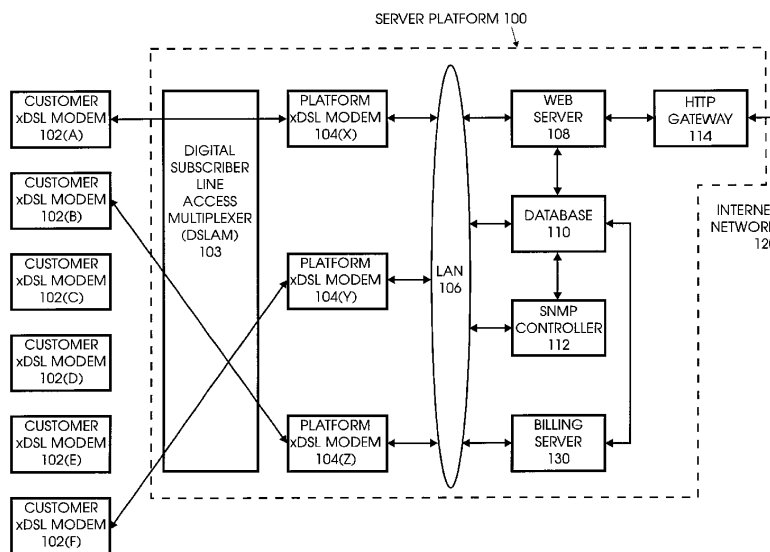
SERVER PLATFORM 100

CUSTOMER xDSL MODEM 102(A)

CUSTOMER xDSL MODEM 102(B)

CUSTOMER xDSL MODEM 102(C)

CUSTOMER xDSL MODEM 102(D)

CUSTOMER xDSL MODEM 102(E)

CUSTOMER xDSL MODEM 102(F)

DIGITAL SUBSCRIBER LINE ACCESS MULTIPLEXER (DSLAM) 103

PLATFORM xDSL MODEM 104(X)

PLATFORM xDSL MODEM 104(Y)

PLATFORM xDSL MODEM 104(Z)

LAN 106

WEB SERVER 108

HTTP GATEWAY 114

DATABASE 110

SNMP CONTROLLER 112

BILLING SERVER 130

INTERNE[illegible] NETWOR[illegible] 12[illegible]